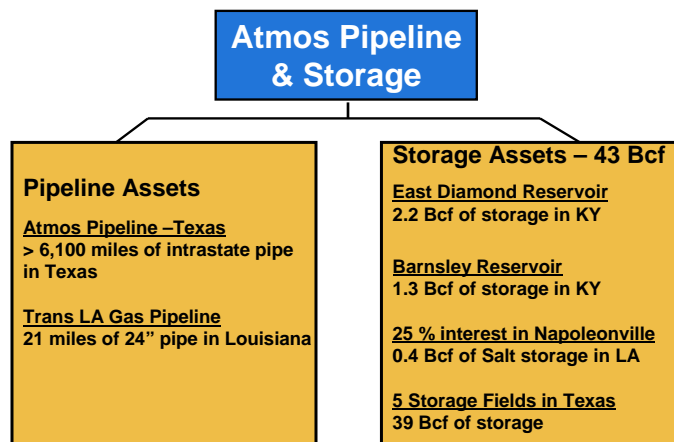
Atmos Pipeline & Storage

Pipeline Assets

Atmos Pipeline –Texas
> 6,100 miles of intrastate pipe in Texas

Trans LA Gas Pipeline
21 miles of 24" pipe in Louisiana

Storage Assets – 43 Bcf

East Diamond Reservoir
2.2 Bcf of storage in KY

Barnsley Reservoir
1.3 Bcf of storage in KY

25 % interest in Napoleonville
0.4 Bcf of Salt storage in LA

5 Storage Fields in Texas
39 Bcf of storage